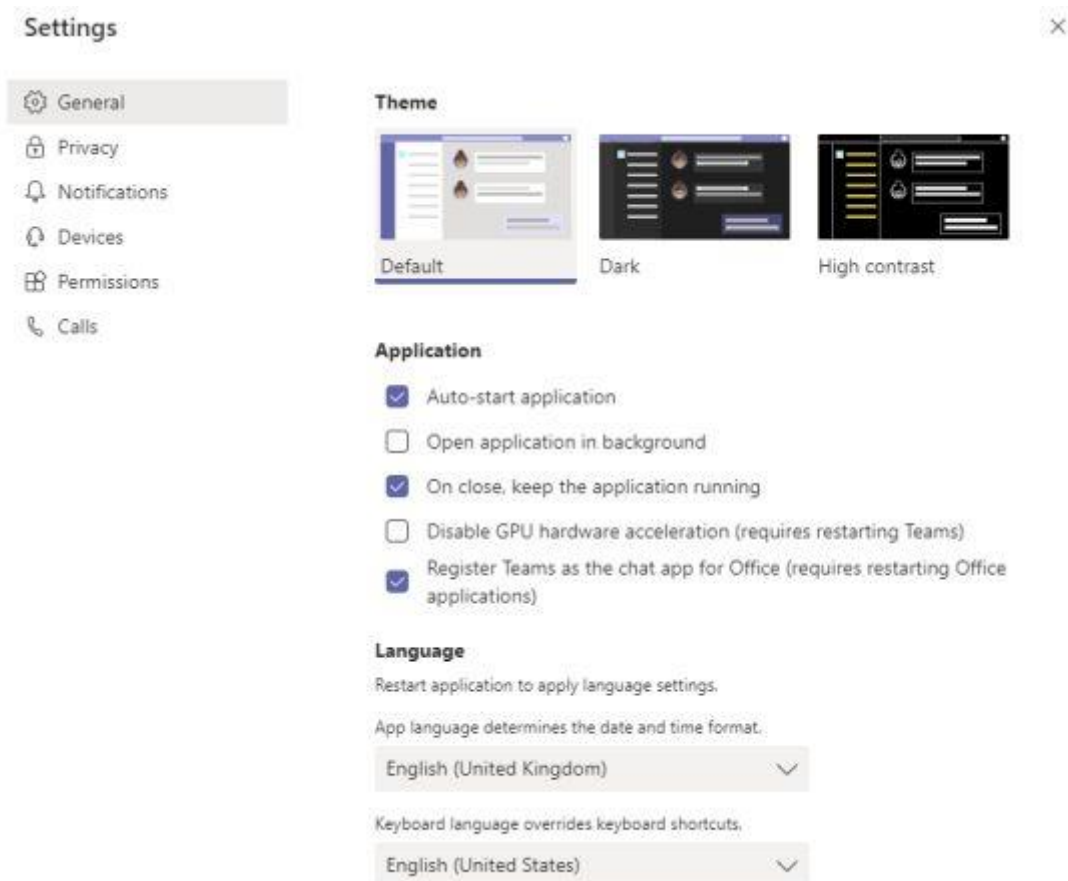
Settings

×

General
Privacy
Notifications
Devices
Permissions
Calls

Theme

Default
Dark
High contrast

Application

Auto-start application
Open application in background
On close, keep the application running
Disable GPU hardware acceleration (requires restarting Teams)
Register Teams as the chat app for Office (requires restarting Office applications)

Language

Restart application to apply language settings.

App language determines the date and time format.

English (United Kingdom)

Keyboard language overrides keyboard shortcuts.

English (United States)